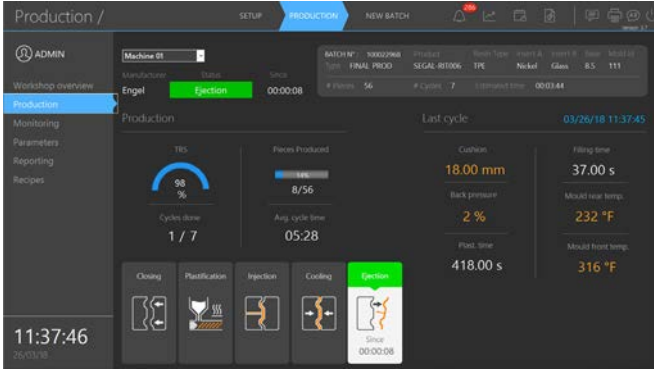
Production /

SETUP PRODUCTION NEW BATCH

286

ADMIN

Workshop overview
Production
Monitoring
Parameters
Reporting
Recipes

Machine 01

Manufacturer Status Since
Engel Ejection 00:00:08

| BATCH N° | 100022968 | Product | Resin Type | Insert A | Insert B | Size | Mold id |
|---|---|---|---|---|---|---|---|
| Type | FINAL PROD | SEGAL-RI1006 | TPE | Nickel | Glass | 8.5 | 111 |

# Pieces 56 # Cycles 7 Estimated time 00:03:44

Production

TRS
98
%

Pieces Produced
14%
8/56

Cycles done
1 / 7

Avg. cycle time
05:28

Last cycle 03/26/18 11:37:45

Cushion
18.00 mm

Back pressure
2 %

Plast. time
418.00 s

Filling time
37.00 s

Mould rear temp.
232 °F

Mould front temp.
316 °F

Closing Plastification Injection Cooling Ejection

Since
00:00:08

11:37:46
26/03/18